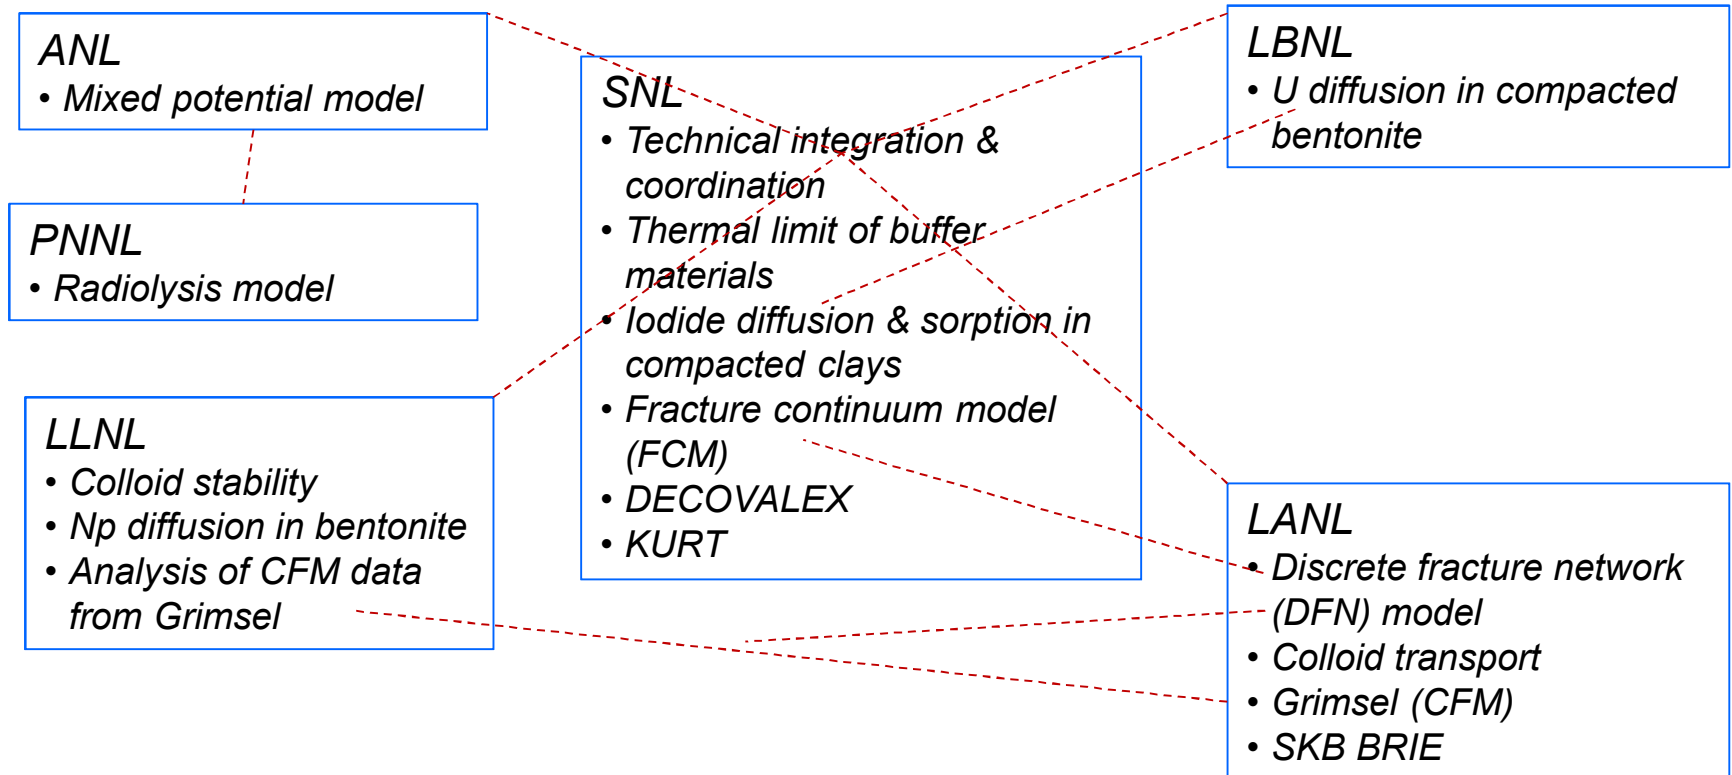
ANL
• Mixed potential model

PNNL
• Radiolysis model

SNL
• Technical integration & coordination
• Thermal limit of buffer materials
• Iodide diffusion & sorption in compacted clays
• Fracture continuum model (FCM)
• DECOVALEX
• KURT

LBNL
• U diffusion in compacted bentonite

LLNL
• Colloid stability
• Np diffusion in bentonite
• Analysis of CFM data from Grimsel

LANL
• Discrete fracture network (DFN) model
• Colloid transport
• Grimsel (CFM)
• SKB BRIE